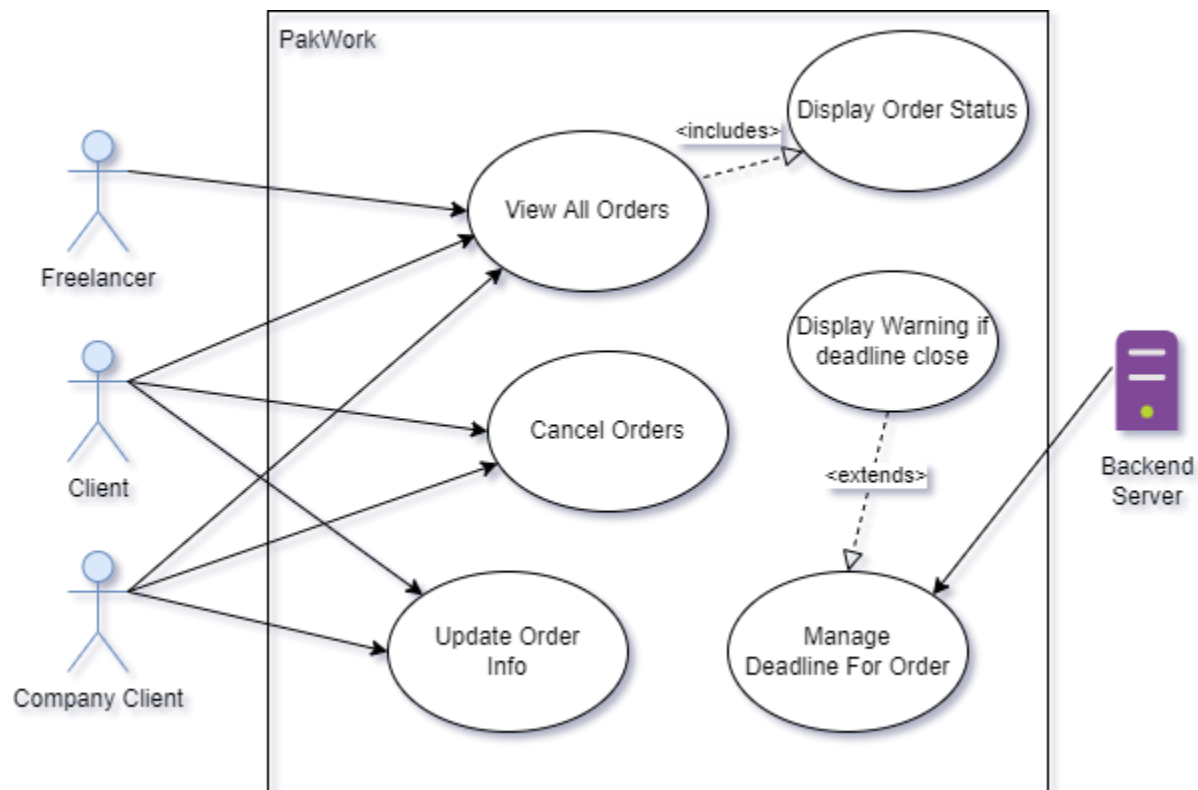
PakWork

Freelancer

Client

Company Client

<includes>

Display Order Status

View All Orders

Display Warning if deadline close

Cancel Orders

<extends>

Backend Server

Update Order Info

Manage Deadline For Order